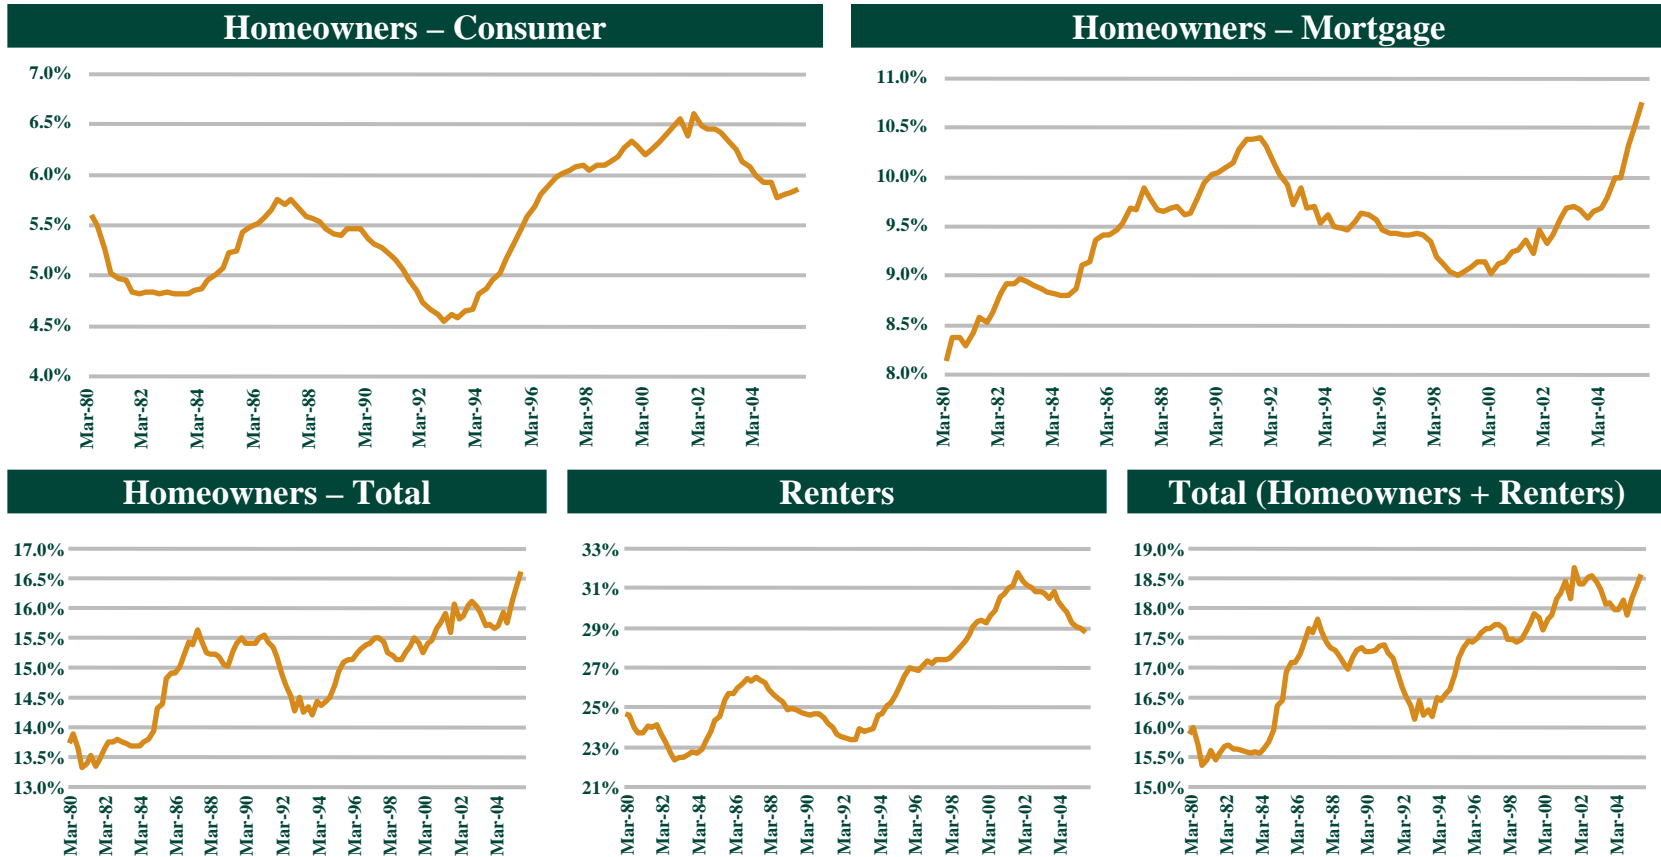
Homeowners – Consumer

7.0%
6.5%
6.0%
5.5%
5.0%
4.5%
4.0%

Mar-80 Mar-82 Mar-84 Mar-86 Mar-88 Mar-90 Mar-92 Mar-94 Mar-96 Mar-98 Mar-00 Mar-02 Mar-04

Homeowners – Mortgage

11.0%
10.5%
10.0%
9.5%
9.0%
8.5%
8.0%

Mar-80 Mar-82 Mar-84 Mar-86 Mar-88 Mar-90 Mar-92 Mar-94 Mar-96 Mar-98 Mar-00 Mar-02 Mar-04

Homeowners – Total

17.0%
16.5%
16.0%
15.5%
15.0%
14.5%
14.0%
13.5%
13.0%

Mar-80 Mar-82 Mar-84 Mar-86 Mar-88 Mar-90 Mar-92 Mar-94 Mar-96 Mar-98 Mar-00 Mar-02 Mar-04

Renters

33%
31%
29%
27%
25%
23%
21%

Mar-80 Mar-82 Mar-84 Mar-86 Mar-88 Mar-90 Mar-92 Mar-94 Mar-96 Mar-98 Mar-00 Mar-02 Mar-04

Total (Homeowners + Renters)

19.0%
18.5%
18.0%
17.5%
17.0%
16.5%
16.0%
15.5%
15.0%

Mar-80 Mar-82 Mar-84 Mar-86 Mar-88 Mar-90 Mar-92 Mar-94 Mar-96 Mar-98 Mar-00 Mar-02 Mar-04